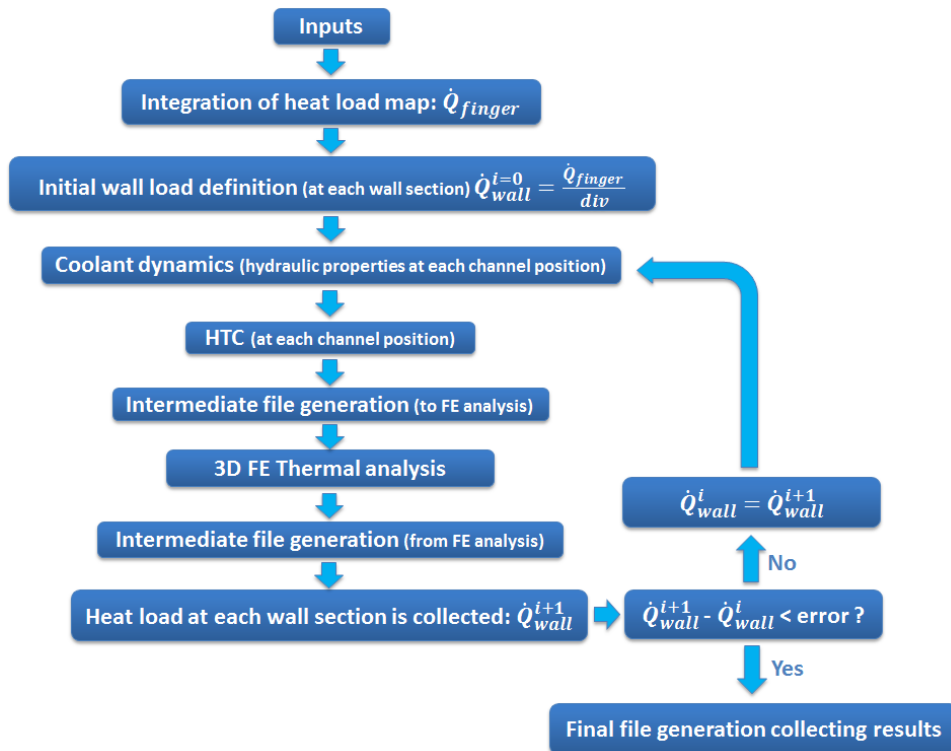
Inputs

Integration of heat load map: $\dot{Q}_{finger}$

Initial wall load definition (at each wall section) $\dot{Q}_{wall}^{i=0} = \frac{\dot{Q}_{finger}}{div}$

Coolant dynamics (hydraulic properties at each channel position)

HTC (at each channel position)

Intermediate file generation (to FE analysis)

3D FE Thermal analysis

Intermediate file generation (from FE analysis)

Heat load at each wall section is collected: $\dot{Q}_{wall}^{i+1}$

$\dot{Q}_{wall}^{i+1}$ - $\dot{Q}_{wall}^{i}$ < error ?

No

$\dot{Q}_{wall}^{i} = \dot{Q}_{wall}^{i+1}$

Yes

Final file generation collecting results